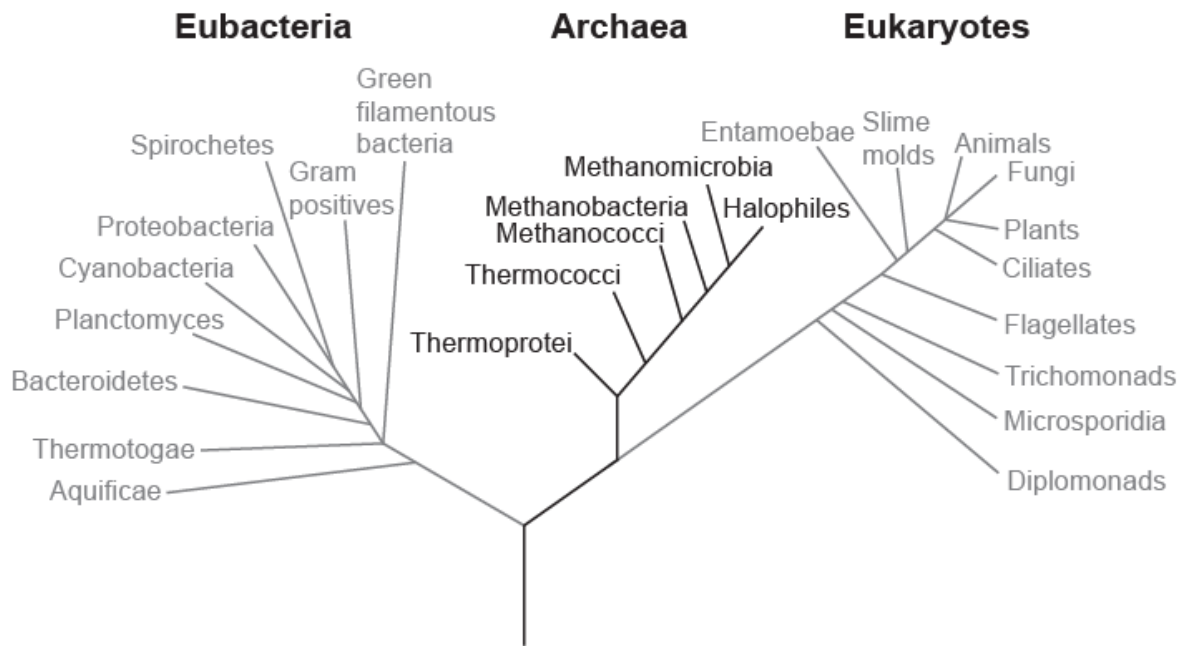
Eubacteria

Archaea

Eukaryotes

Green filamentous bacteria

Spirochetes

Gram positives

Proteobacteria

Cyanobacteria

Planctomyces

Bacteroidetes

Thermotogae

Aquificae

Methanomicrobia

Methanobacteria

Halophiles

Methanococci

Thermococci

Thermoprotei

Entamoebae

Slime molds

Animals

Fungi

Plants

Ciliates

Flagellates

Trichomonads

Microsporidia

Diplomonads